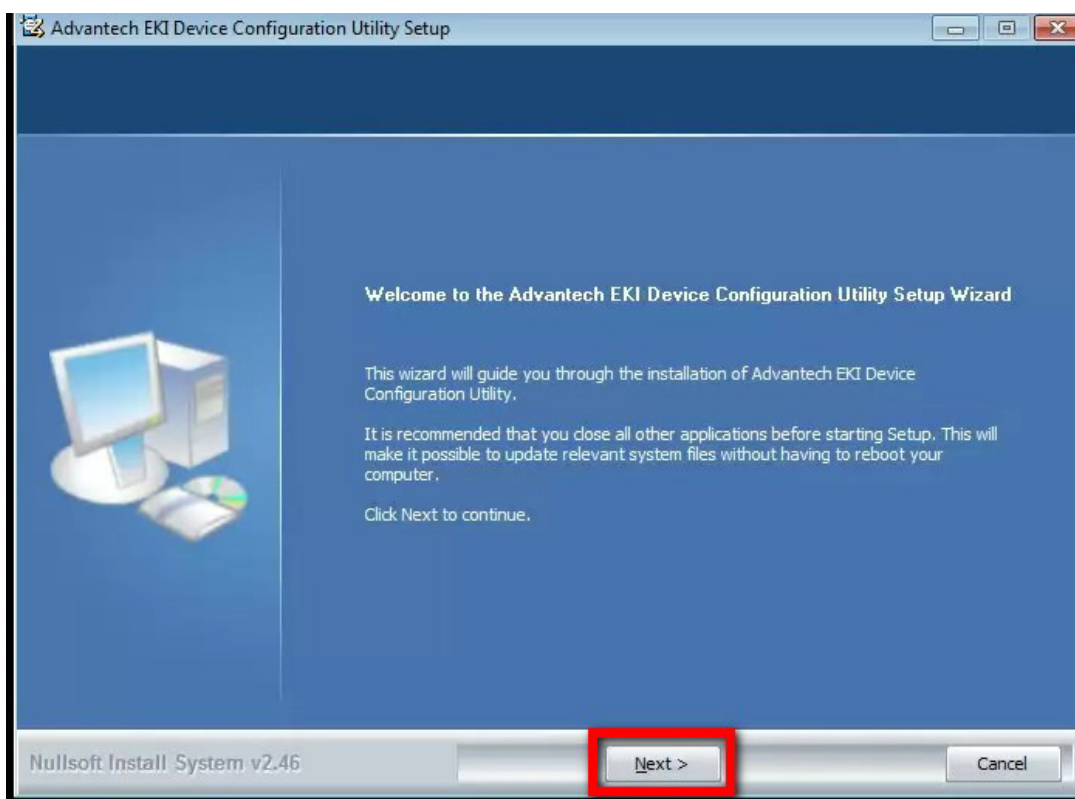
Advantech EKI Device Configuration Utility Setup

Welcome to the Advantech EKI Device Configuration Utility Setup Wizard

This wizard will guide you through the installation of Advantech EKI Device Configuration Utility.

It is recommended that you close all other applications before starting Setup. This will make it possible to update relevant system files without having to reboot your computer.

Click Next to continue.

Nullsoft Install System v2.46

Next >

Cancel